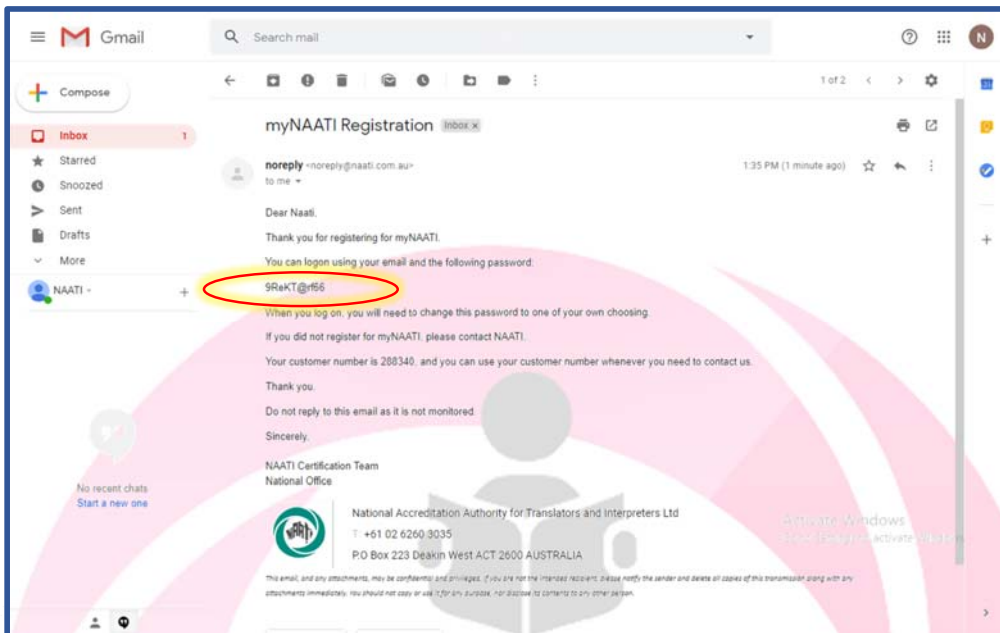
Gmail

Search mail

N

Compose

Inbox 1

Starred

Snoozed

Sent

Drafts

More

NAATI

+

No recent chats

Start a new one

1 of 2

myNAATI Registration Inbox ×

noreply <noreply@naati.com.au>

to me

1:35 PM (1 minute ago)

Dear Naati,

Thank you for registering for myNAATI.

You can logon using your email and the following password:

9ReKT@rf66

When you log on, you will need to change this password to one of your own choosing.

If you did not register for myNAATI, please contact NAATI.

Your customer number is 288340, and you can use your customer number whenever you need to contact us.

Thank you.

Do not reply to this email as it is not monitored.

Sincerely,

NAATI Certification Team

National Office

National Accreditation Authority for Translators and Interpreters Ltd

T: +61 02 6260 3035

P.O Box 223 Deakin West ACT 2600 AUSTRALIA

This email, and any attachments, may be confidential and privileged. If you are not the intended recipient, please notify the sender and delete all copies of this transmission along with any attachments immediately. You should not copy or use it for any purpose, nor disclose its contents to any other person.

Activate Windows

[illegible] activate Windows.